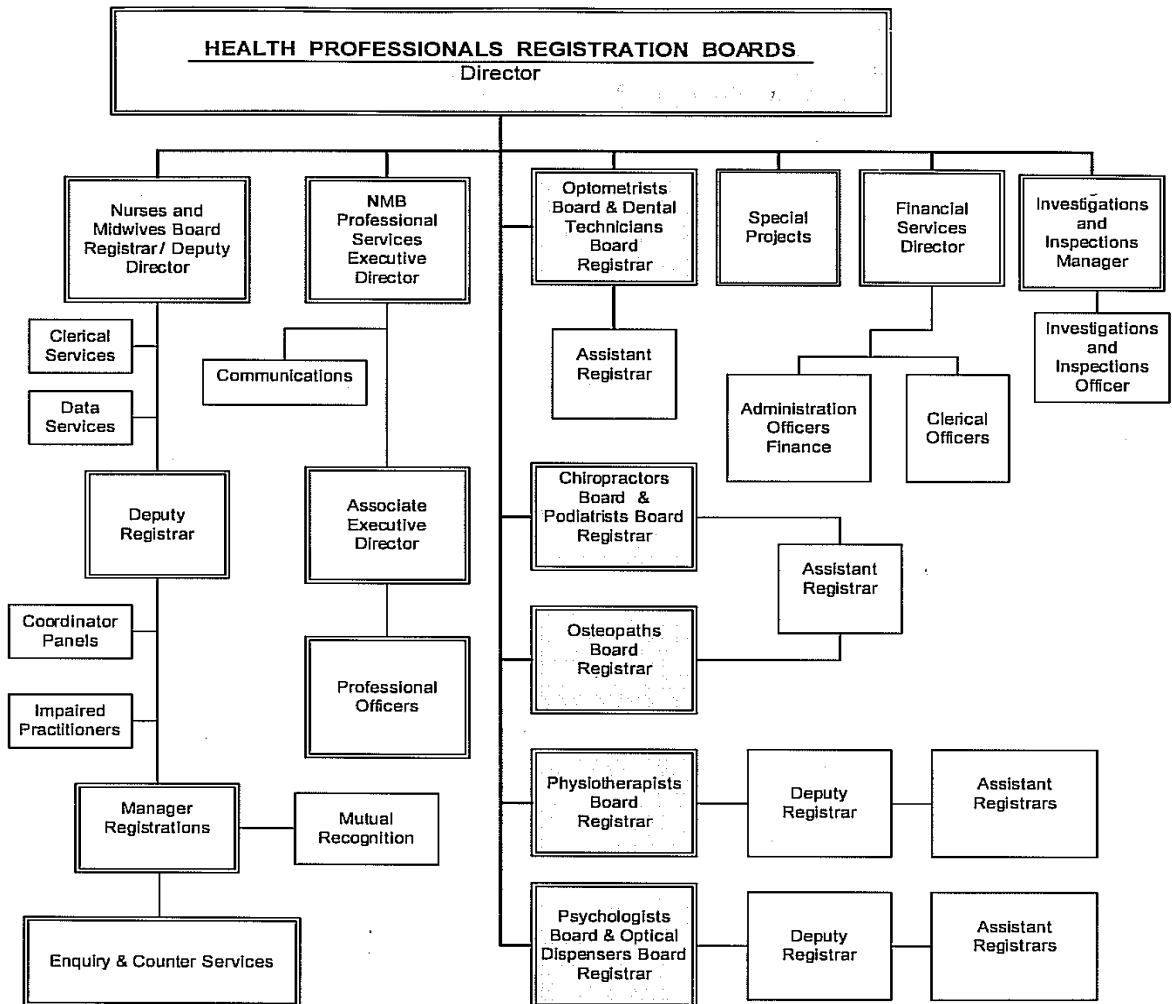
HEALTH PROFESSIONALS REGISTRATION BOARDS
Director

Nurses and Midwives Board Registrar/ Deputy Director

Clerical Services

Data Services

Deputy Registrar

Coordinator Panels

Impaired Practitioners

Manager Registrations

Mutual Recognition

Enquiry & Counter Services

NMB Professional Services Executive Director

Communications

Associate Executive Director

Professional Officers

Optometrists Board & Dental Technicians Board Registrar

Assistant Registrar

Chiropractors Board & Podiatrists Board Registrar

Assistant Registrar

Osteopaths Board Registrar

Physiotherapists Board Registrar

Deputy Registrar

Assistant Registrars

Psychologists Board & Optical Dispensers Board Registrar

Deputy Registrar

Assistant Registrars

Special Projects

Financial Services Director

Administration Officers Finance

Clerical Officers

Investigations and Inspections Manager

Investigations and Inspections Officer